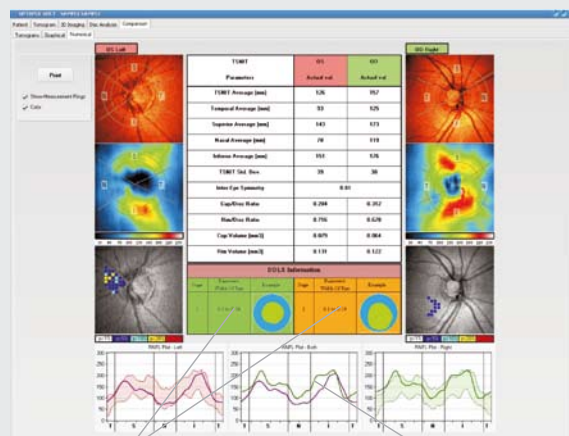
Patient | Tomogram | 3D Imaging | Disc Analysis | Comparison
Tomogram | Graphical | Numerical

OS Left

OD Right

Print

Show Measurement Rings
Color

| TSNIT Parameters | OS Actual val. | OD Actual val. |
|---|---|---|
| TSNIT Average [um] | 126 | 157 |
| Temporal Average [um] | 93 | 125 |
| Superior Average [um] | 143 | 173 |
| Nasal Average [um] | 70 | 119 |
| Inferior Average [um] | 151 | 176 |
| TSNIT Std. Dev. | 39 | 30 |
| Inter Eye Symmetry | 0.81 | |
| Cup/Disc Ratio | 0.284 | 0.352 |
| Rim/Disc Ratio | 0.716 | 0.670 |
| Cup Volume [mm3] | 0.079 | 0.064 |
| Rim Volume [mm3] | 0.131 | 0.122 |

DDLS Information

| Stage | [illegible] | Example | Stage | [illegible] | Example |
|---|---|---|---|---|---|
| 1 | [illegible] | | 1 | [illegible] | |

RNFL Plot - Left

RNFL Plot - Both

RNFL Plot - Right

T S N I T
T S N I T
T S N I T